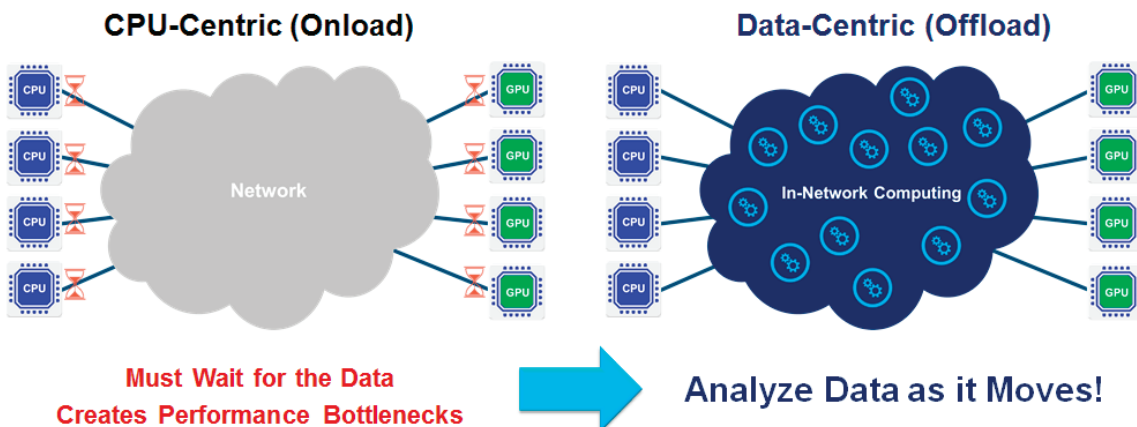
CPU-Centric (Onload)

CPU
CPU
CPU
CPU

Network

GPU
GPU
GPU
GPU

Must Wait for the Data
Creates Performance Bottlenecks

Data-Centric (Offload)

CPU
CPU
CPU
CPU

In-Network Computing

GPU
GPU
GPU
GPU

Analyze Data as it Moves!